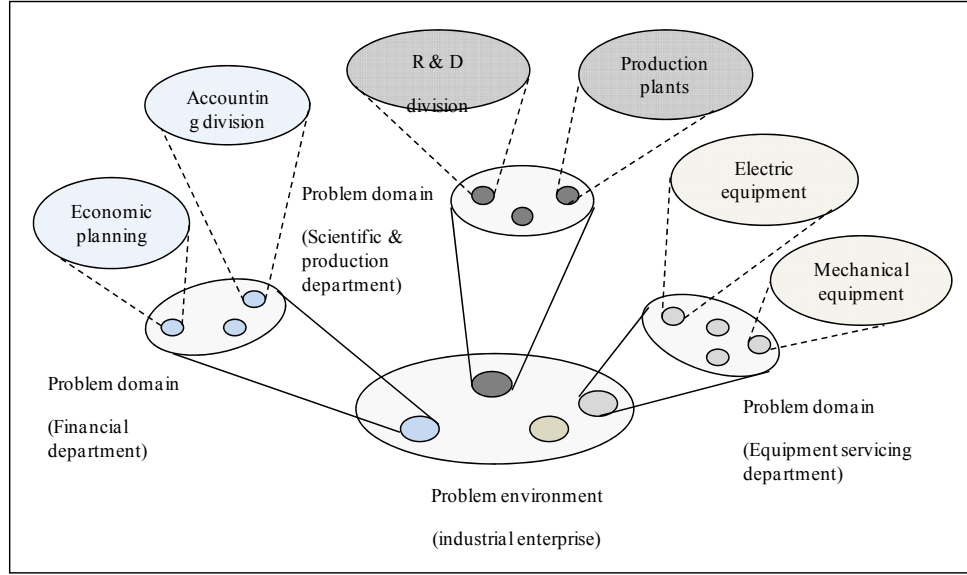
R & D division

Production plants

Accountin g division

Economic planning

Problem domain

(Scientific & production department)

Electric equipment

Mechanical equipment

Problem domain

(Financial department)

Problem domain

(Equipment servicing department)

Problem environment

(industrial enterprise)